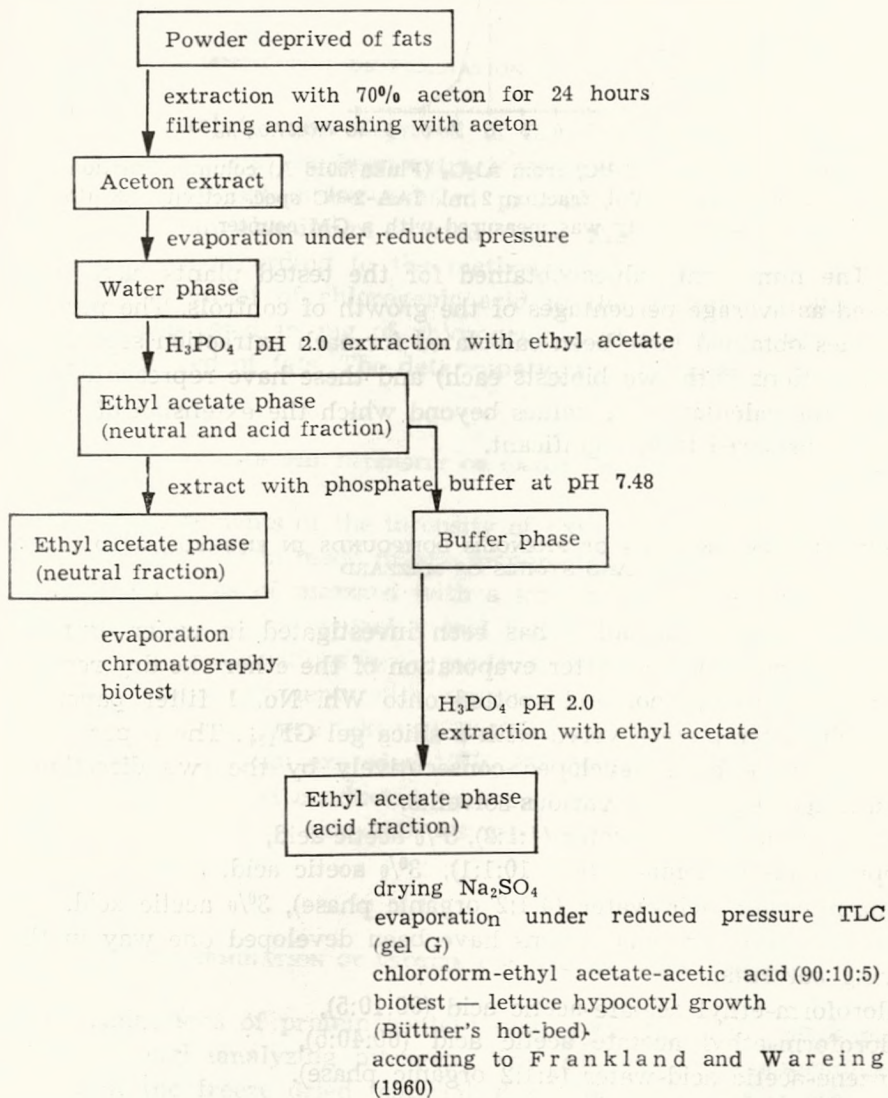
Powder deprived of fats

extraction with 70% aceton for 24 hours filtering and washing with aceton

Aceton extract

evaporation under reducted pressure

Water phase

$H_3PO_4$ pH 2.0 extraction with ethyl acetate

Ethyl acetate phase (neutral and acid fraction)

extract with phosphate buffer at pH 7.48

Ethyl acetate phase (neutral fraction)

Buffer phase

evaporation
chromatography
biotest

$H_3PO_4$ pH 2.0
extraction with ethyl acetate

Ethyl acetate phase (acid fraction)

drying $Na_2SO_4$
evaporation under reduced pressure TLC (gel G)
chloroform-ethyl acetate-acetic acid (90:10:5)
biotest — lettuce hypocotyl growth
(Büttner's hot-bed)
according to Frankland and Wareing (1960)